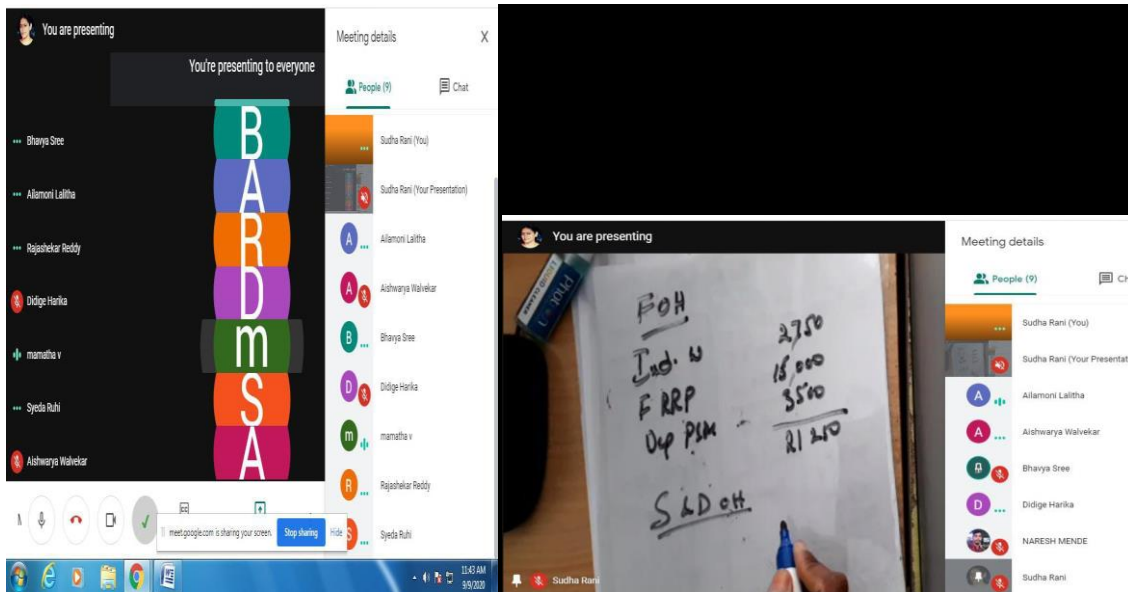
You are presenting

You're presenting to everyone

Bhavya Sree

Allamoni Lalitha

Rajashekar Reddy

Didige Harika

mamatha v

Syeda Ruhi

Aishwarya Walvekar

B
A
R
D
m
S
A

Meeting details

X

People (9)

Chat

Sudha Rani (You)

Sudha Rani (Your Presentation)

Allamoni Lalitha

Aishwarya Walvekar

Bhavya Sree

Didige Harika

mamatha v

Rajashekar Reddy

Syeda Ruhi

meet.google.com is sharing your screen. Stop sharing Hide

11:43 AM
9/9/2020

You are presenting

FOH
Ind. W
F RRP
Dep PSM

2750
15,000
3510
21260

S&DOH

Sudha Rani

Meeting details

People (9)

Ch

Sudha Rani (You)

Sudha Rani (Your Presentat

Allamoni Lalitha

Aishwarya Walvekar

Bhavya Sree

Didige Harika

NARESH MENDE

Sudha Rani